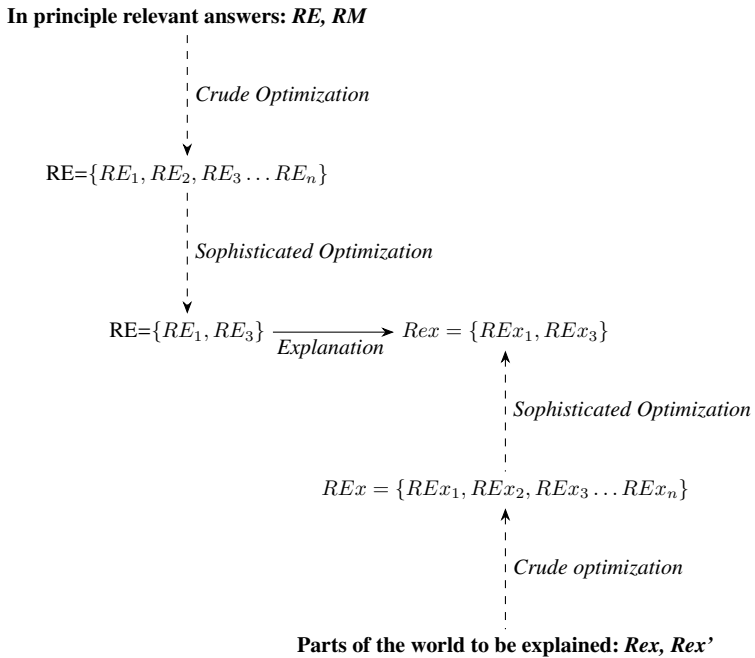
**In principle relevant answers:** ***RE, RM***

*Crude Optimization*

RE=$\{RE_1, RE_2, RE_3 \ldots RE_n\}$

*Sophisticated Optimization*

RE=$\{RE_1, RE_3\}$ *Explanation* $Rex = \{REx_1, REx_3\}$

*Sophisticated Optimization*

$REx = \{REx_1, REx_2, REx_3 \ldots REx_n\}$

*Crude optimization*

**Parts of the world to be explained:** ***Rex, Rex'***